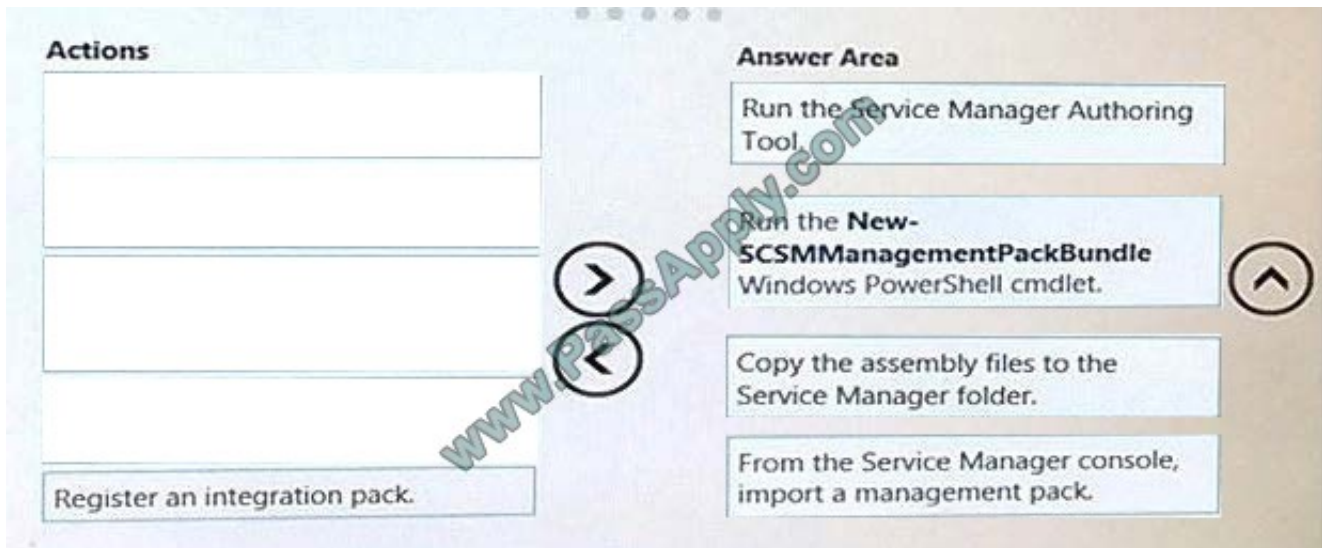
Actions

Register an integration pack.

Answer Area

Run the Service Manager Authoring Tool.

Run the **New-SCSMManagementPackBundle** Windows PowerShell cmdlet.

Copy the assembly files to the Service Manager folder.

From the Service Manager console, import a management pack.

www.PassApply.com